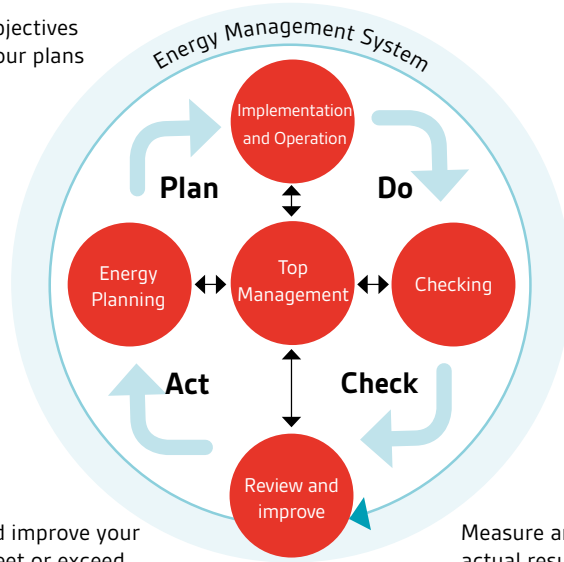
jectives
ur plans

Energy Management System

Implementation and Operation

Plan

Do

Energy Planning

Top Management

Checking

Act

Check

Review and improve

d improve your
et or exceed

Measure a
actual resu